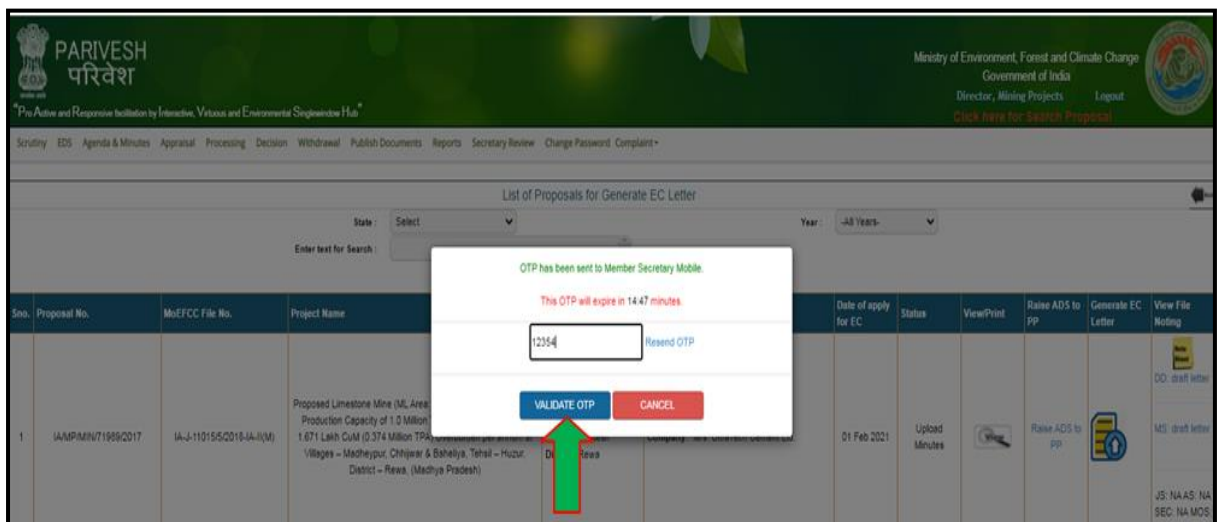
PARIVESH
परिवेश
"Pro Active and Responsive facilitation by Interactive, Virtuous and Environmental Singlewindow Hub"

Ministry of Environment, Forest and Climate Change
Government of India
Director, Mining Projects Logout
Click here for Search Proposal

Scrutiny EDS Agenda & Minutes Appraisal Processing Decision Withdrawal Publish Documents Reports Secretary Review Change Password Complaint

List of Proposals for Generate EC Letter

State : Select
Year : -All Years-
Enter text for Search :

OTP has been sent to Member Secretary Mobile.

This OTP will expire in 14:47 minutes.

12354

Resend OTP

VALIDATE OTP CANCEL

| Sno. | Proposal No. | MoEFCC File No. | Project Name | | | Date of apply for EC | Status | View/Print | Raise ADS to PP | Generate EC Letter | View File Noting |
|---|---|---|---|---|---|---|---|---|---|---|---|
| 1 | IA/MP/MIN/71989/2017 | IA-J-11015/5/2018-IA-II(M) | Proposed Limestone Mine (ML Area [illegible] Production Capacity of 1.0 Million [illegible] 1.671 Lakh CuM (0.374 Million TPA) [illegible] Villages – Madheypur, Chhijwar & Baheliya, Tehsil – Huzur, District – Rewa, (Madhya Pradesh) | D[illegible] Rewa | Company - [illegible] | 01 Feb 2021 | Upload Minutes | | Raise ADS to PP | | DD: draft letter MS: draft letter JS: NA AS: NA SEC: NA MOS |